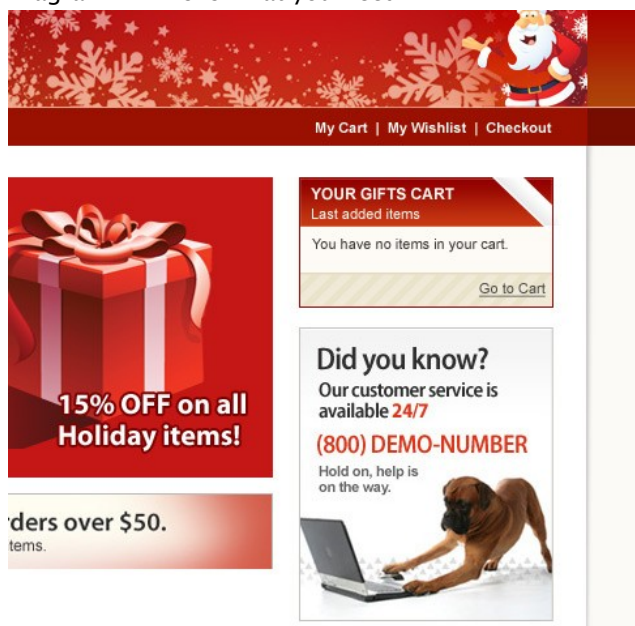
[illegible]

My Cart | My Wishlist | Checkout

15% OFF on all Holiday items!

rders over $50.
tems.

YOUR GIFTS CART
Last added items

You have no items in your cart.

Go to Cart

Did you know?
Our customer service is available 24/7

(800) DEMO-NUMBER

Hold on, help is on the way.